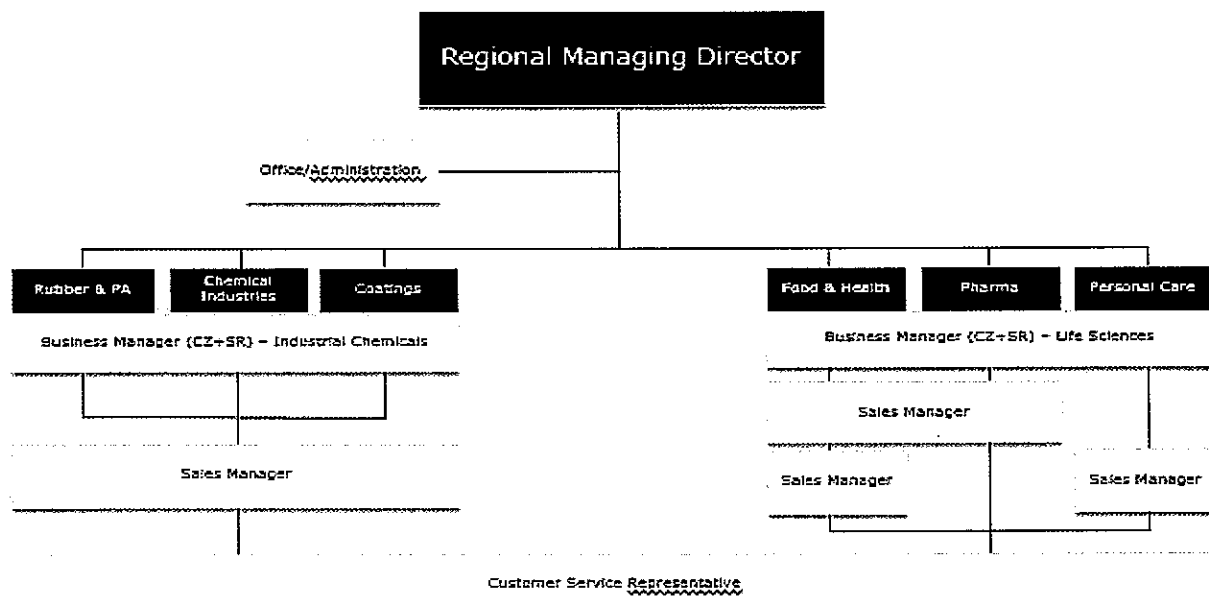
Regional Managing Director

Office/Administration

Rubber & PA

Chemical Industries

Coatings

Food & Health

Pharma

Personal Care

Business Manager (CZ+SR) – Industrial Chemicals

Business Manager (CZ+SR) – Life Sciences

Sales Manager

Sales Manager

Sales Manager

Sales Manager

Customer Service Representative